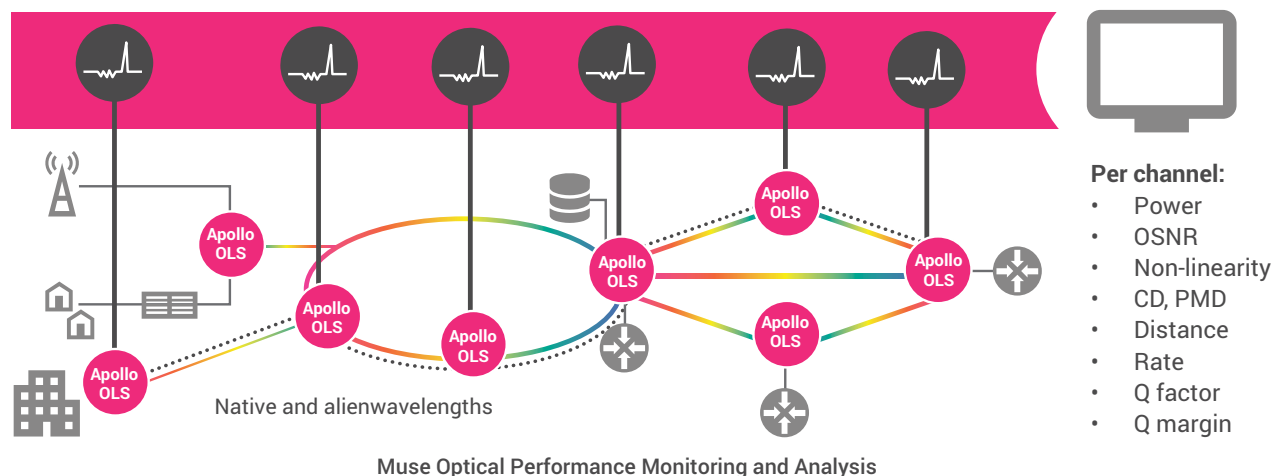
Apollo OLS

Apollo OLS

Apollo OLS

Apollo OLS

Apollo OLS

Apollo OLS

Apollo OLS

Apollo OLS

Native and alienwavelengths

Per channel:

- Power
- OSNR
- Non-linearity
- CD, PMD
- Distance
- Rate
- Q factor
- Q margin

Muse Optical Performance Monitoring and Analysis